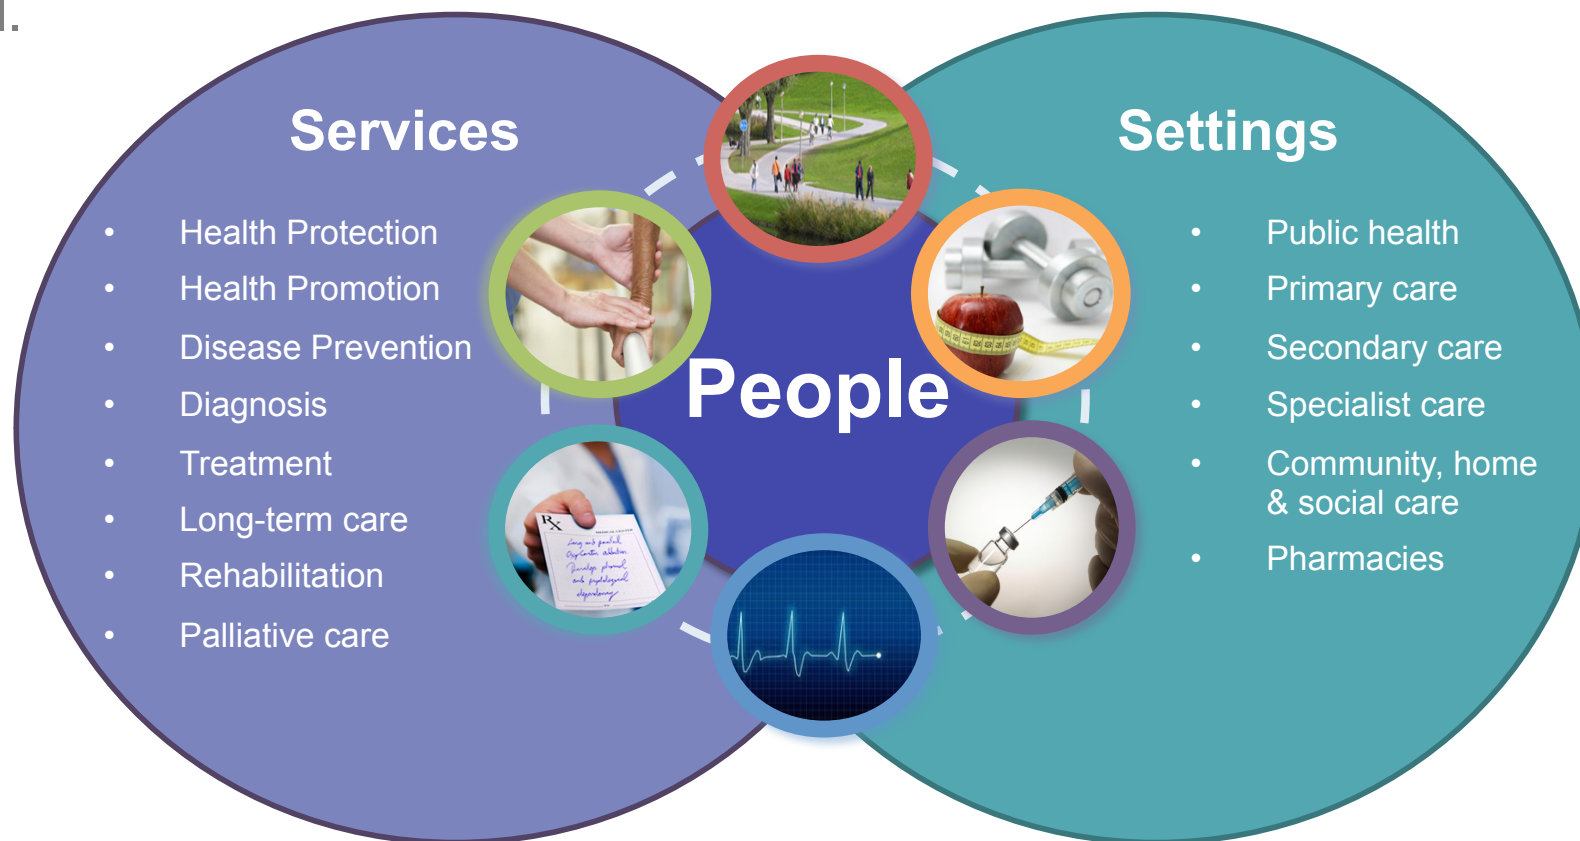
Services

- Health Protection
- Health Promotion
- Disease Prevention
- Diagnosis
- Treatment
- Long-term care
- Rehabilitation
- Palliative care

People

Settings

- Public health
- Primary care
- Secondary care
- Specialist care
- Community, home & social care
- Pharmacies